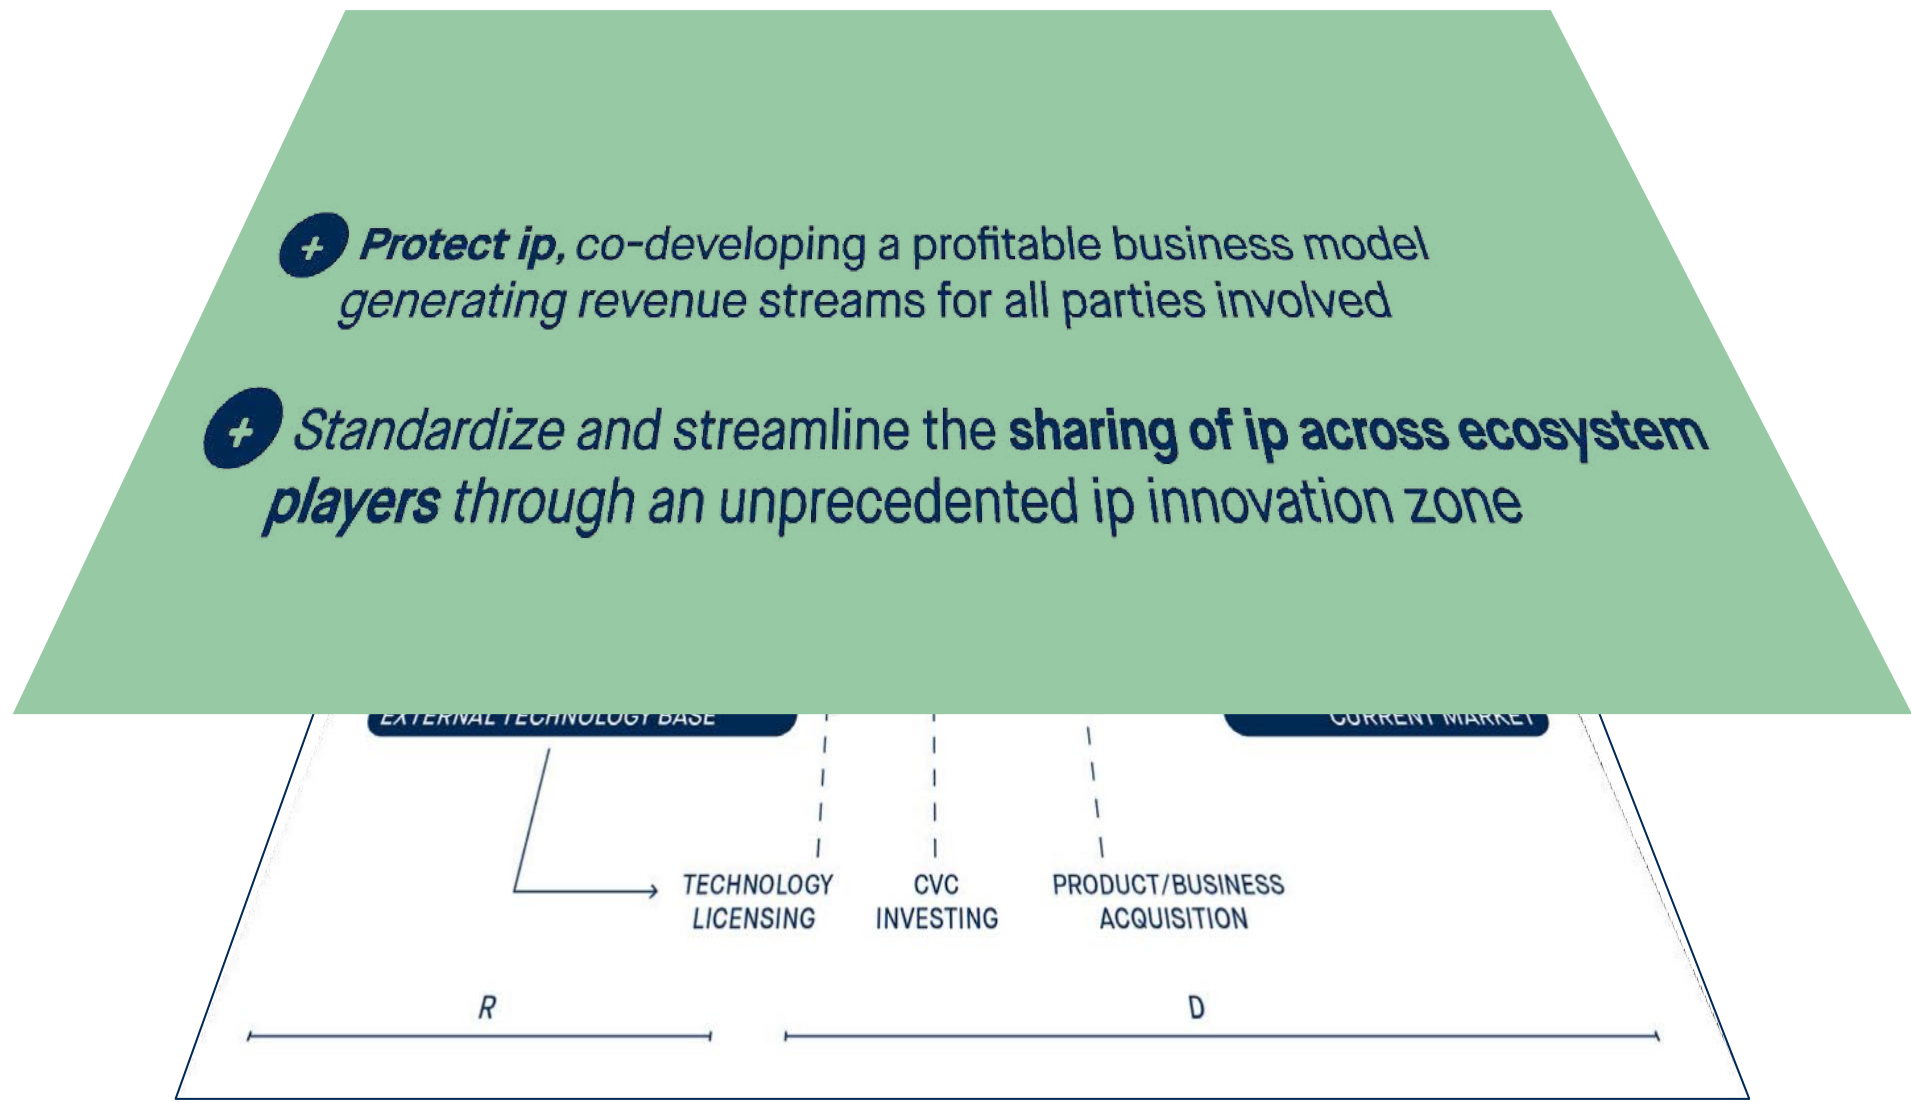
+ Protect ip, co-developing a profitable business model generating revenue streams for all parties involved

+ Standardize and streamline the sharing of ip across ecosystem players through an unprecedented ip innovation zone

EXTERNAL TECHNOLOGY BASE

CURRENT MARKET

TECHNOLOGY LICENSING

CVC INVESTING

PRODUCT/BUSINESS ACQUISITION

R

D